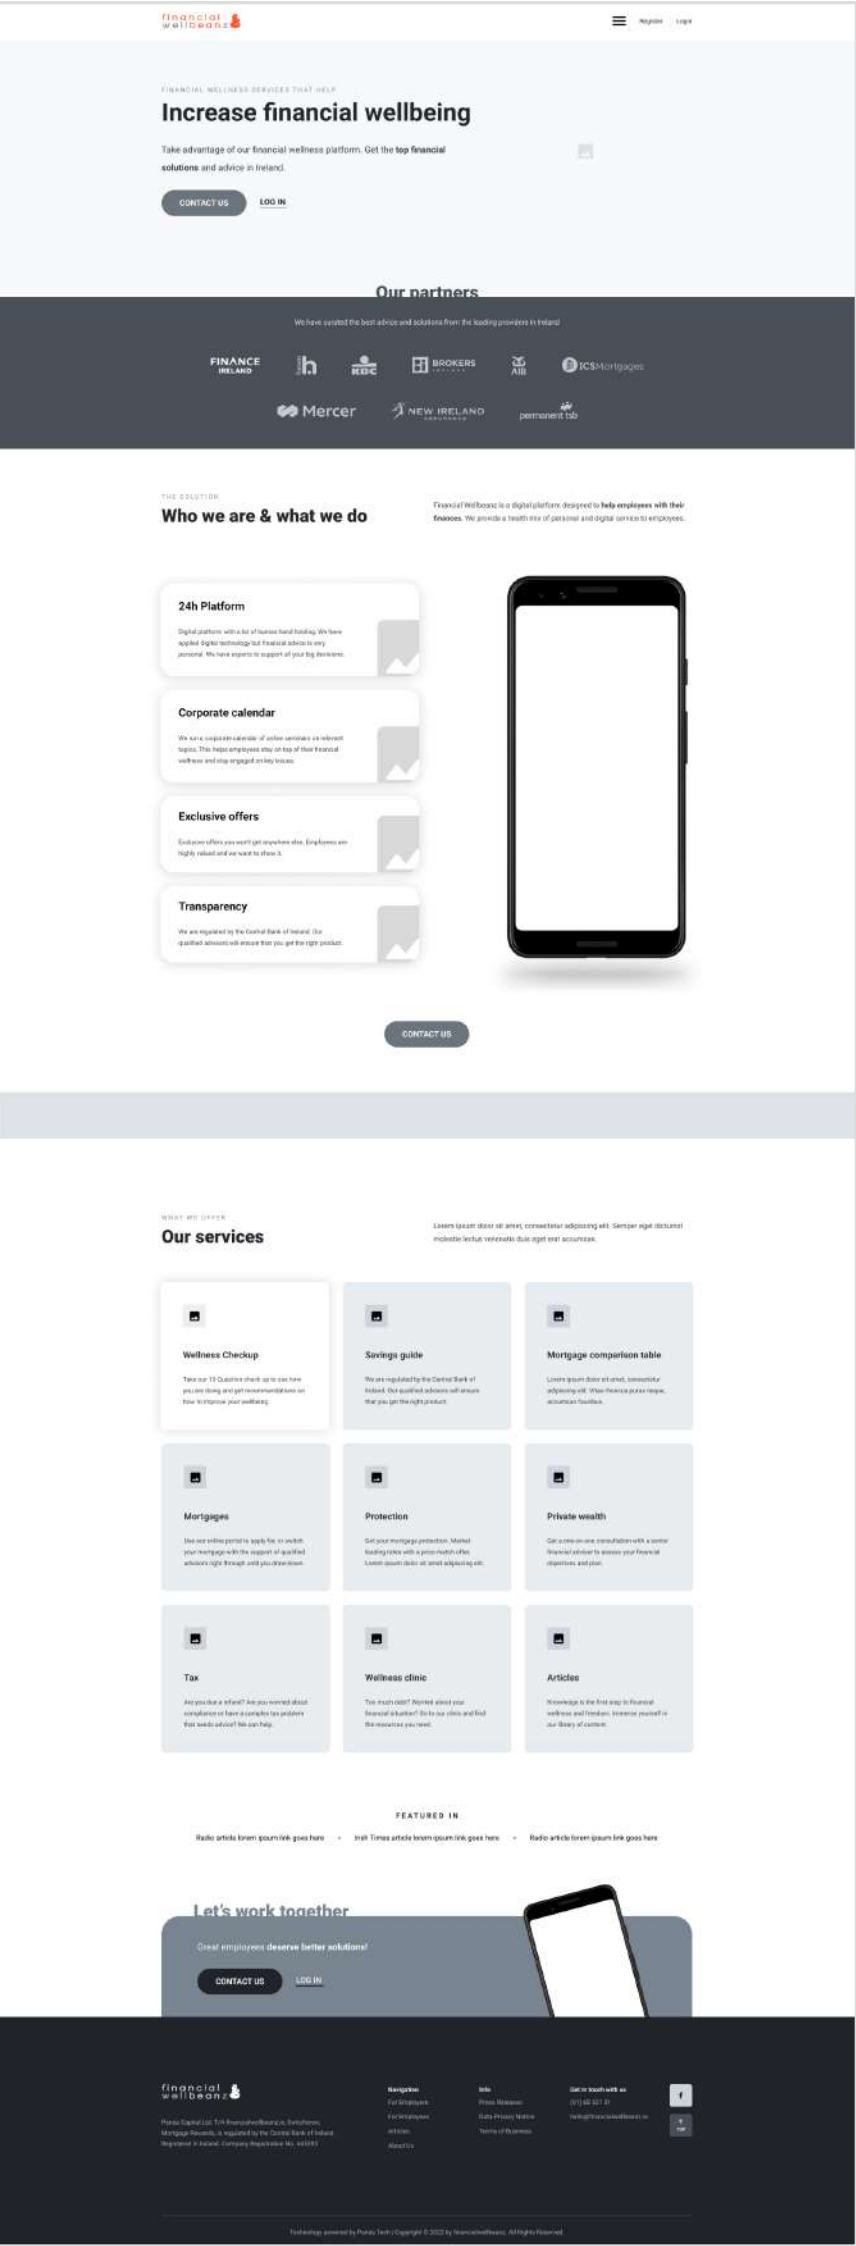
financial wellbeanz

Register Login

FINANCIAL WELLNESS SERVICES THAT HELP

Increase financial wellbeing

Take advantage of our financial wellness platform. Get the top financial solutions and advice in Ireland.

CONTACT US LOG IN

Our partners

We have curated the best advice and solutions from the leading providers in Ireland

FINANCE IRELAND
h
KBC
BROKERS IRELAND
AIB
ICS Mortgages
Mercer
NEW IRELAND
permanent tsb

THE SOLUTION

Who we are & what we do

Financial Wellbeanz is a digital platform designed to help employees with their finances. We provide a health mix of personal and digital service to employees.

24h Platform

Digital platform with a lot of human hand holding. We have applied digital technology but financial advice is very personal. We have experts to support all your big decisions.

Corporate calendar

We run a corporate calendar of online seminars on relevant topics. This helps employees stay on top of their financial wellness and stay engaged on key issues.

Exclusive offers

Exclusive offers you won't get anywhere else. Employees are highly valued and we want to show it.

Transparency

We are regulated by the Central Bank of Ireland. Our qualified advisors will ensure that you get the right product.

CONTACT US

WHAT WE OFFER

Our services

Lorem ipsum dolor sit amet, consectetur adipiscing elit. Semper eget dictumst molestie lectus venenatis duis eget erat accumsan.

Wellness Checkup

Take our 10 Question check up to see how you are doing and get recommendations on how to improve your wellbeing.

Savings guide

We are regulated by the Central Bank of Ireland. Our qualified advisors will ensure that you get the right product.

Mortgage comparison table

Lorem ipsum dolor sit amet, consectetur adipiscing elit. Vitae rhoncus purus neque, accumsan faucibus.

Mortgages

Use our online portal to apply for, or switch your mortgage with the support of qualified advisors right through until you draw down.

Protection

Get your mortgage protection. Market leading rates with a price match offer. Lorem ipsum dolor sit amet adipiscing elit.

Private wealth

Get a one-on-one consultation with a senior financial advisor to assess your financial objectives and plan.

Tax

Are you due a refund? Are you worried about compliance or have a complex tax problem that needs advice? We can help.

Wellness clinic

Too much debt? Worried about your financial situation? Go to our clinic and find the resources you need.

Articles

Knowledge is the first step to financial wellness and freedom. Immerse yourself in our library of content.

FEATURED IN

Radio article lorem ipsum link goes here • Irish Times article lorem ipsum link goes here • Radio article lorem ipsum link goes here

Let's work together

Great employees deserve better solutions!

CONTACT US LOG IN

financial wellbeanz

Punto Capital Ltd. T/A financialwellbeanz.ie, Smithfield, Mortgage Rewards, is regulated by the Central Bank of Ireland. Registered in Ireland. Company Registration No. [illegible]

Navigation
For Employers
For Employees
Articles
About Us

Info
Press Releases
Data Privacy Notice
Terms of Business

Get in touch with us
(01) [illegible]
hello@financialwellbeanz.ie

f
TOP

Technology powered by Punto Tech | Copyright © 2022 by financialwellbeanz. All Rights Reserved.